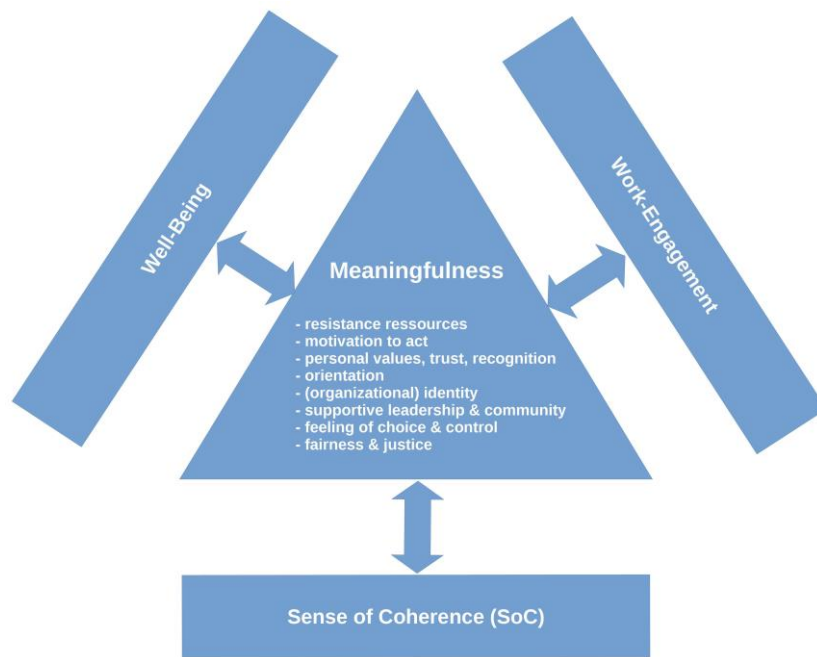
Well-Being

Work-Engagement

Meaningfulness

- resistance ressources
- motivation to act
- personal values, trust, recognition
- orientation
- (organizational) identity
- supportive leadership & community
- feeling of choice & control
- fairness & justice

Sense of Coherence (SoC)